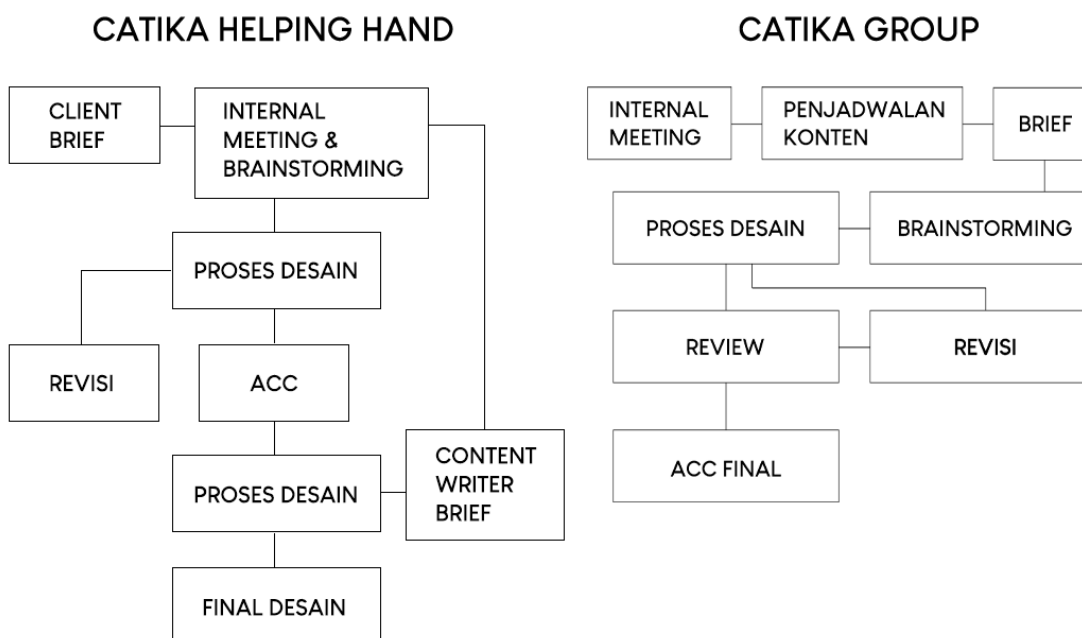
CATIKA HELPING HAND

CLIENT BRIEF

INTERNAL MEETING & BRAINSTORMING

PROSES DESAIN

REVISI

ACC

PROSES DESAIN

CONTENT WRITER BRIEF

FINAL DESAIN

CATIKA GROUP

INTERNAL MEETING

PENJADWALAN KONTEN

BRIEF

PROSES DESAIN

BRAINSTORMING

REVIEW

REVISI

ACC FINAL